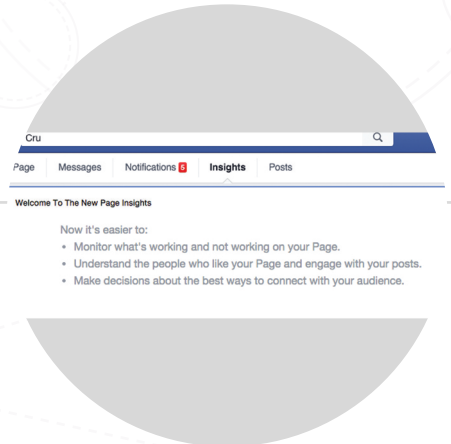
Cru

Page | Messages | Notifications 5 | Insights | Posts

Welcome To The New Page Insights

Now it's easier to:
• Monitor what's working and not working on your Page.
• Understand the people who like your Page and engage with your posts.
• Make decisions about the best ways to connect with your audience.